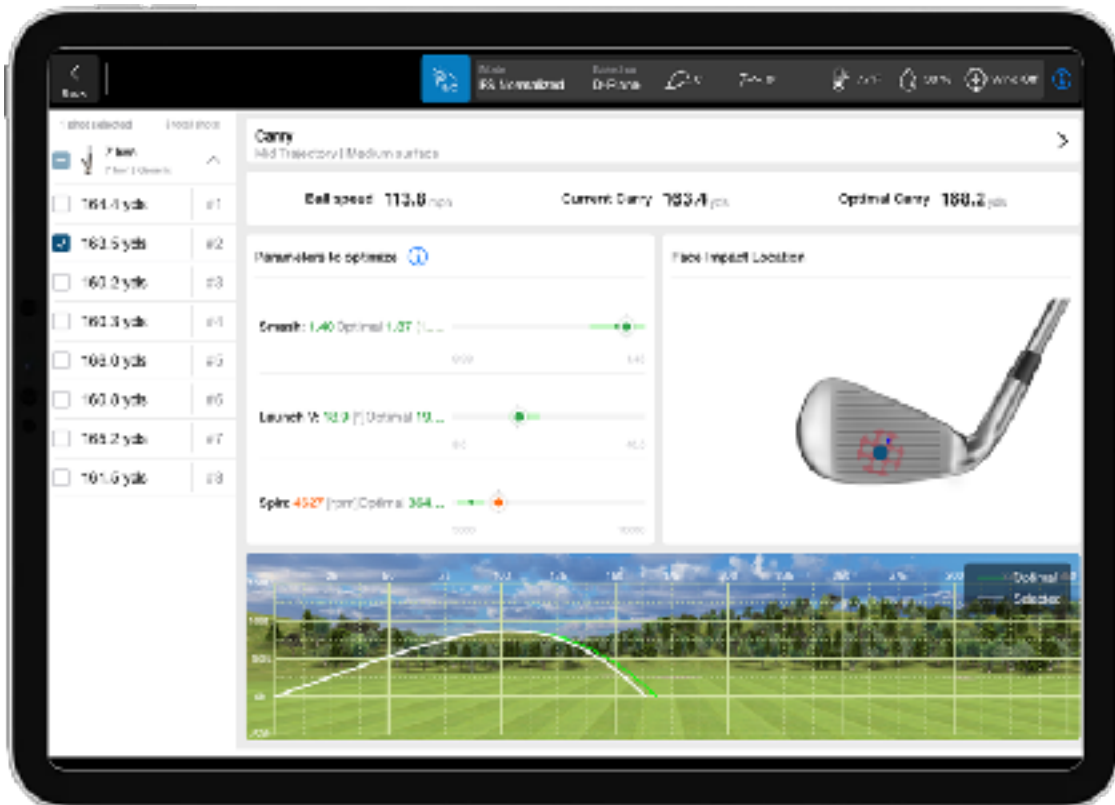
Back

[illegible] D-Plane

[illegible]

Carry
Mid Trajectory | Medium surface

Ball speed 113.8 mph
Current Carry 163.4 yds
Optimal Carry 168.2 yds

7 Iron

| | |
|---|---|
| 164.4 yds | #1 |
| 163.5 yds | #2 |
| 160.2 yds | #3 |
| 163.3 yds | #4 |
| 166.0 yds | #5 |
| 160.0 yds | #6 |
| 165.2 yds | #7 |
| 161.5 yds | #8 |

Parameters to optimize

Smash: 1.40 Optimal 1.37 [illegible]

Launch V: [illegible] Optimal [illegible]

Spin: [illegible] [rpm] Optimal: 364 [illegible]

Face Impact Location

Optimal
Selected